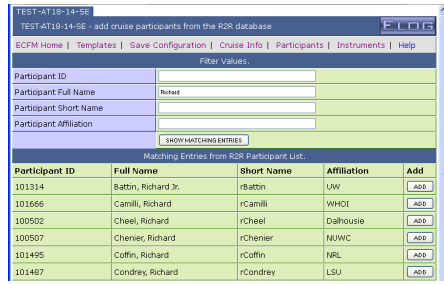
TEST-AT18-14-SE

TEST-AT18-14-SE - add cruise participants from the R2R database

E-LOG

ECFM Home | Templates | Save Configuration | Cruise Info | Participants | Instruments | Help

Filter Values.

| | |
|---|---|
| Participant ID | |
| Participant Full Name | Richard |
| Participant Short Name | |
| Participant Affiliation | |

SHOW MATCHING ENTRIES

Matching Entries from R2R Participant List.

| Participant ID | Full Name | Short Name | Affiliation | Add |
|---|---|---|---|---|
| 101314 | Battin, Richard Jr. | rBattin | UW | ADD |
| 101666 | Camilli, Richard | rCamilli | WHOI | ADD |
| 100502 | Cheel, Richard | rCheel | Dalhousie | ADD |
| 100507 | Chenier, Richard | rChenier | NUWC | ADD |
| 101495 | Coffin, Richard | rCoffin | NRL | ADD |
| 101487 | Condrey, Richard | rCondrey | LSU | ADD |